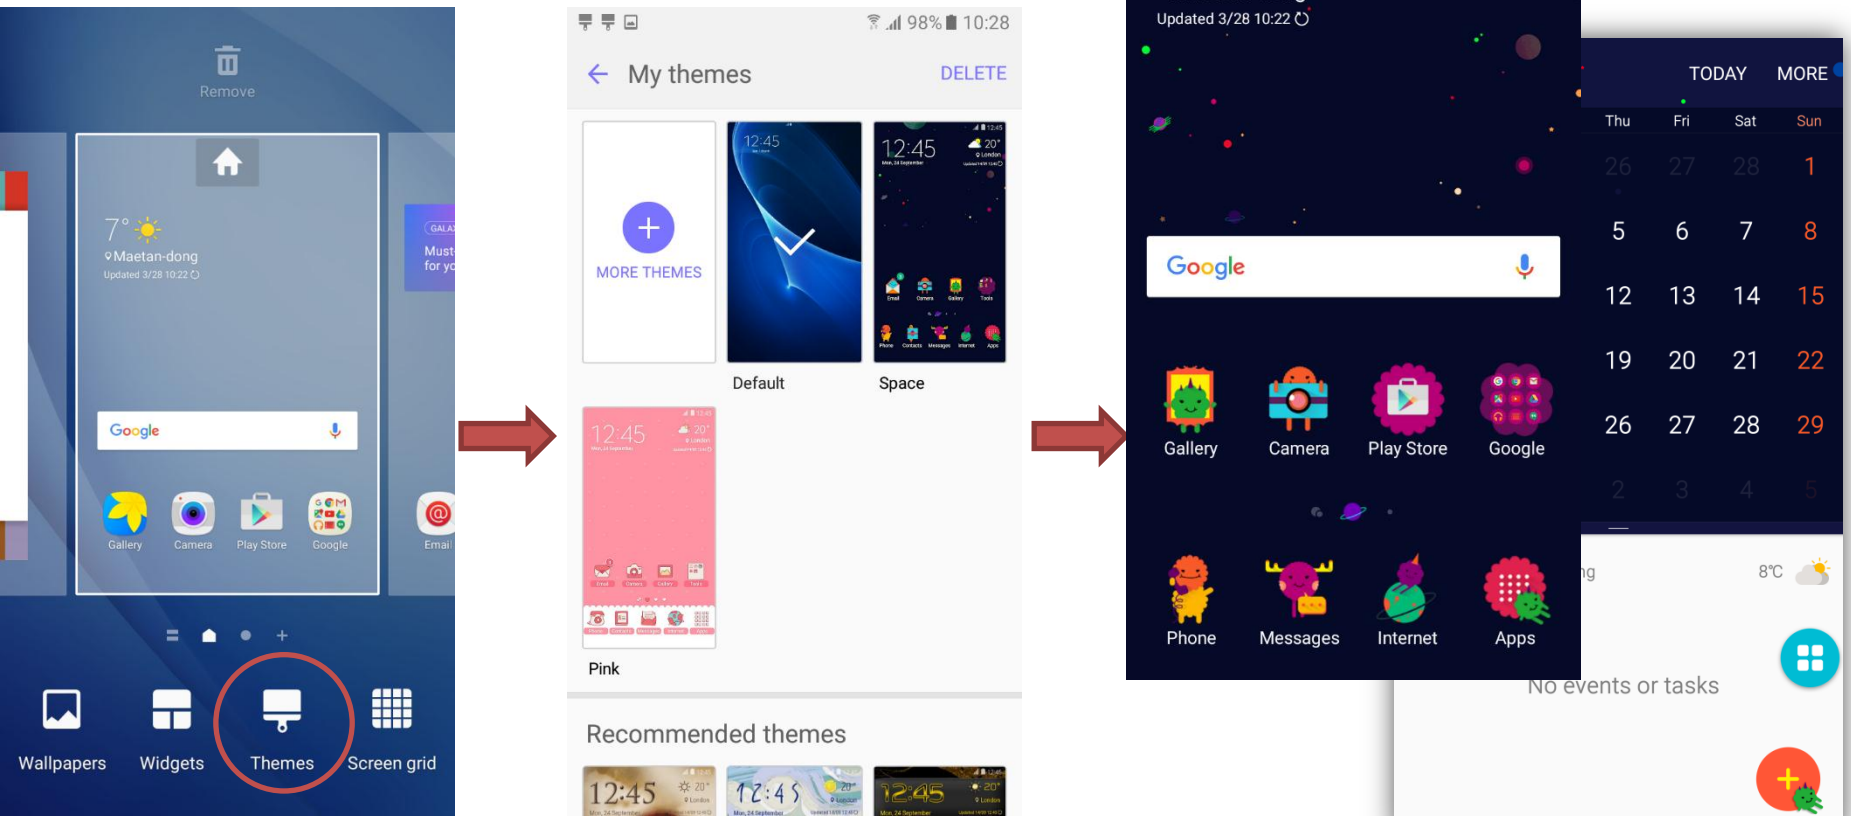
Remove

7° Maetan-dong
Updated 3/28 10:22

Google

Gallery Camera Play Store Google Email

GALAX
Must
for yo

Wallpapers Widgets Themes Screen grid

98% 10:28

My themes DELETE

MORE THEMES

12:45

12:45

Default Space

12:45

Pink

Recommended themes

12:45 12:45 12:45

Updated 3/28 10:22

Google

Gallery Camera Play Store Google

Phone Messages Internet Apps

TODAY MORE

| Thu | Fri | Sat | Sun |
|---|---|---|---|
| 26 | 27 | 28 | 1 |
| 5 | 6 | 7 | 8 |
| 12 | 13 | 14 | 15 |
| 19 | 20 | 21 | 22 |
| 26 | 27 | 28 | 29 |
| 2 | 3 | 4 | 5 |

ng 8°C

No events or tasks